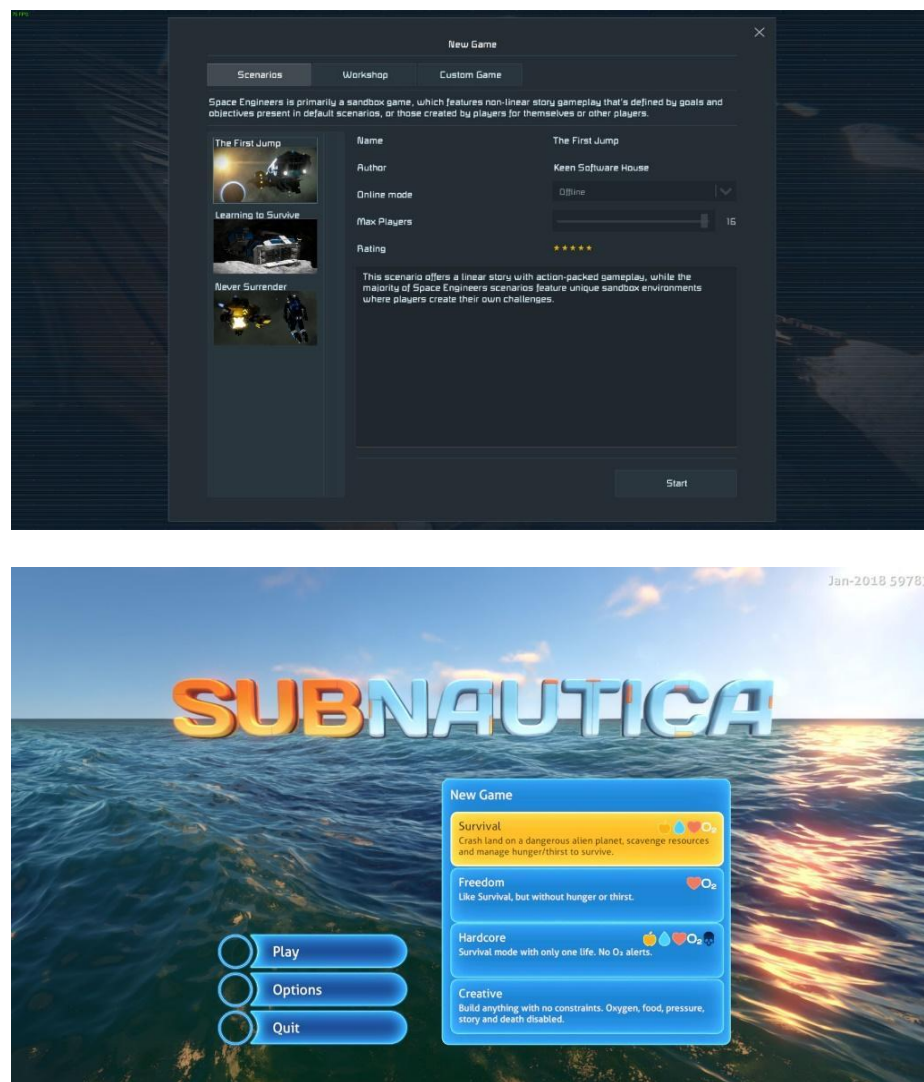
New Game

Scenarios
Workshop
Custom Game

Space Engineers is primarily a sandbox game, which features non-linear story gameplay that's defined by goals and objectives present in default scenarios, or those created by players for themselves or other players.

The First Jump
Learning to Survive
Never Surrender

| Name | The First Jump |
|---|---|
| Author | Keen Software House |
| Online mode | Offline |
| Max Players | 16 |
| Rating | ★★★★★ |

This scenario offers a linear story with action-packed gameplay, while the majority of Space Engineers scenarios feature unique sandbox environments where players create their own challenges.

Start

Jan-2018 5978

SUBNAUTICA

New Game

Survival $O_2$
Crash land on a dangerous alien planet, scavenge resources and manage hunger/thirst to survive.

Freedom $O_2$
Like Survival, but without hunger or thirst.

Hardcore $O_2$
Survival mode with only one life. No $O_2$ alerts.

Creative
Build anything with no constraints. Oxygen, food, pressure, story and death disabled.

Play
Options
Quit